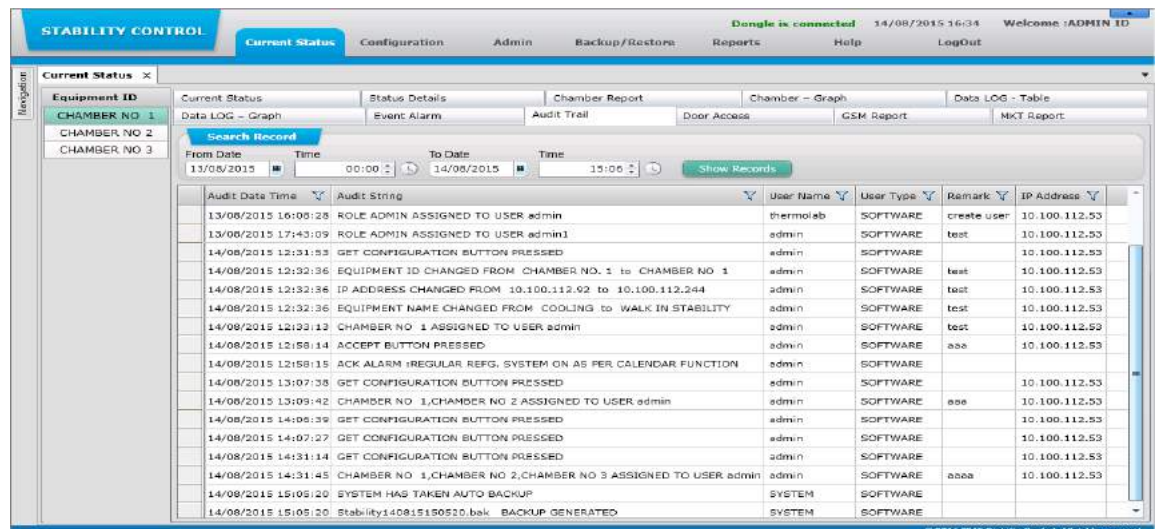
STABILITY CONTROL

Current Status | Configuration | Admin | Backup/Restore | Reports | Help | LogOut

Dongle is connected 14/08/2015 16:34 Welcome :ADMIN ID

Navigation

Current Status ×

Equipment ID
CHAMBER NO 1
CHAMBER NO 2
CHAMBER NO 3

Current Status | Status Details | Chamber Report | Chamber – Graph | Data LOG - Table
Data LOG – Graph | Event Alarm | Audit Trail | Door Access | GSM Report | MKT Report

Search Record

From Date 13/08/2015 Time 00:00 To Date 14/08/2015 Time 15:06 Show Records

| Audit Date Time | Audit String | User Name | User Type | Remark | IP Address |
|---|---|---|---|---|---|
| 13/08/2015 16:08:28 | ROLE ADMIN ASSIGNED TO USER admin | thermolab | SOFTWARE | create user | 10.100.112.53 |
| 13/08/2015 17:43:09 | ROLE ADMIN ASSIGNED TO USER admin1 | admin | SOFTWARE | test | 10.100.112.53 |
| 14/08/2015 12:31:53 | GET CONFIGURATION BUTTON PRESSED | admin | SOFTWARE | | 10.100.112.53 |
| 14/08/2015 12:32:36 | EQUIPMENT ID CHANGED FROM CHAMBER NO. 1 to CHAMBER NO 1 | admin | SOFTWARE | test | 10.100.112.53 |
| 14/08/2015 12:32:36 | IP ADDRESS CHANGED FROM 10.100.112.92 to 10.100.112.244 | admin | SOFTWARE | test | 10.100.112.53 |
| 14/08/2015 12:32:36 | EQUIPMENT NAME CHANGED FROM COOLING to WALK IN STABILITY | admin | SOFTWARE | test | 10.100.112.53 |
| 14/08/2015 12:33:13 | CHAMBER NO 1 ASSIGNED TO USER admin | admin | SOFTWARE | test | 10.100.112.53 |
| 14/08/2015 12:58:14 | ACCEPT BUTTON PRESSED | admin | SOFTWARE | aaa | 10.100.112.53 |
| 14/08/2015 12:58:15 | ACK ALARM :REGULAR REFG. SYSTEM ON AS PER CALENDAR FUNCTION | admin | SOFTWARE | | |
| 14/08/2015 13:07:38 | GET CONFIGURATION BUTTON PRESSED | admin | SOFTWARE | | 10.100.112.53 |
| 14/08/2015 13:09:42 | CHAMBER NO 1,CHAMBER NO 2 ASSIGNED TO USER admin | admin | SOFTWARE | aaa | 10.100.112.53 |
| 14/08/2015 14:06:39 | GET CONFIGURATION BUTTON PRESSED | admin | SOFTWARE | | 10.100.112.53 |
| 14/08/2015 14:07:27 | GET CONFIGURATION BUTTON PRESSED | admin | SOFTWARE | | 10.100.112.53 |
| 14/08/2015 14:31:14 | GET CONFIGURATION BUTTON PRESSED | admin | SOFTWARE | | 10.100.112.53 |
| 14/08/2015 14:31:45 | CHAMBER NO 1,CHAMBER NO 2,CHAMBER NO 3 ASSIGNED TO USER admin | admin | SOFTWARE | aaaa | 10.100.112.53 |
| 14/08/2015 15:05:20 | SYSTEM HAS TAKEN AUTO BACKUP | SYSTEM | SOFTWARE | | |
| 14/08/2015 15:05:20 | Stability140815150520.bak BACKUP GENERATED | SYSTEM | SOFTWARE | | |